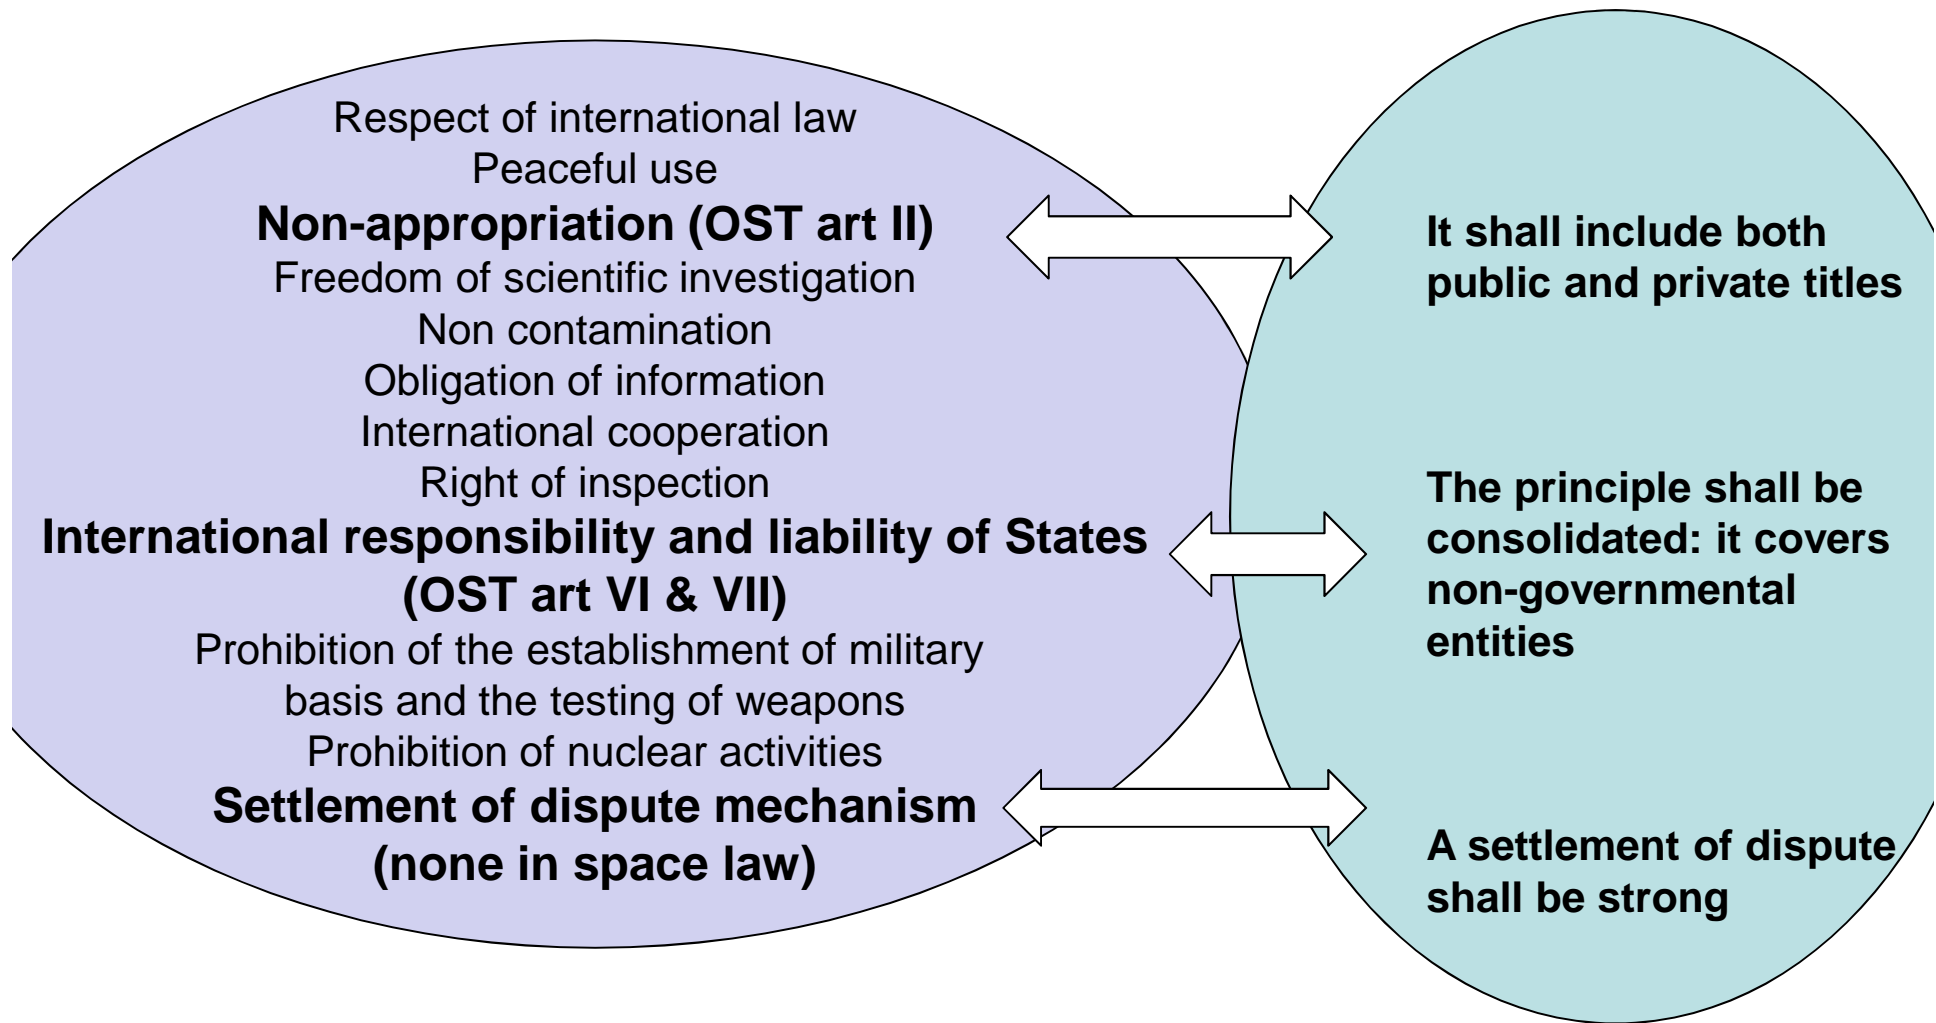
Respect of international law
Peaceful use
Non-appropriation (OST art II)
Freedom of scientific investigation
Non contamination
Obligation of information
International cooperation
Right of inspection
International responsibility and liability of States (OST art VI & VII)
Prohibition of the establishment of military basis and the testing of weapons
Prohibition of nuclear activities
Settlement of dispute mechanism (none in space law)

It shall include both public and private titles

The principle shall be consolidated: it covers non-governmental entities

A settlement of dispute shall be strong